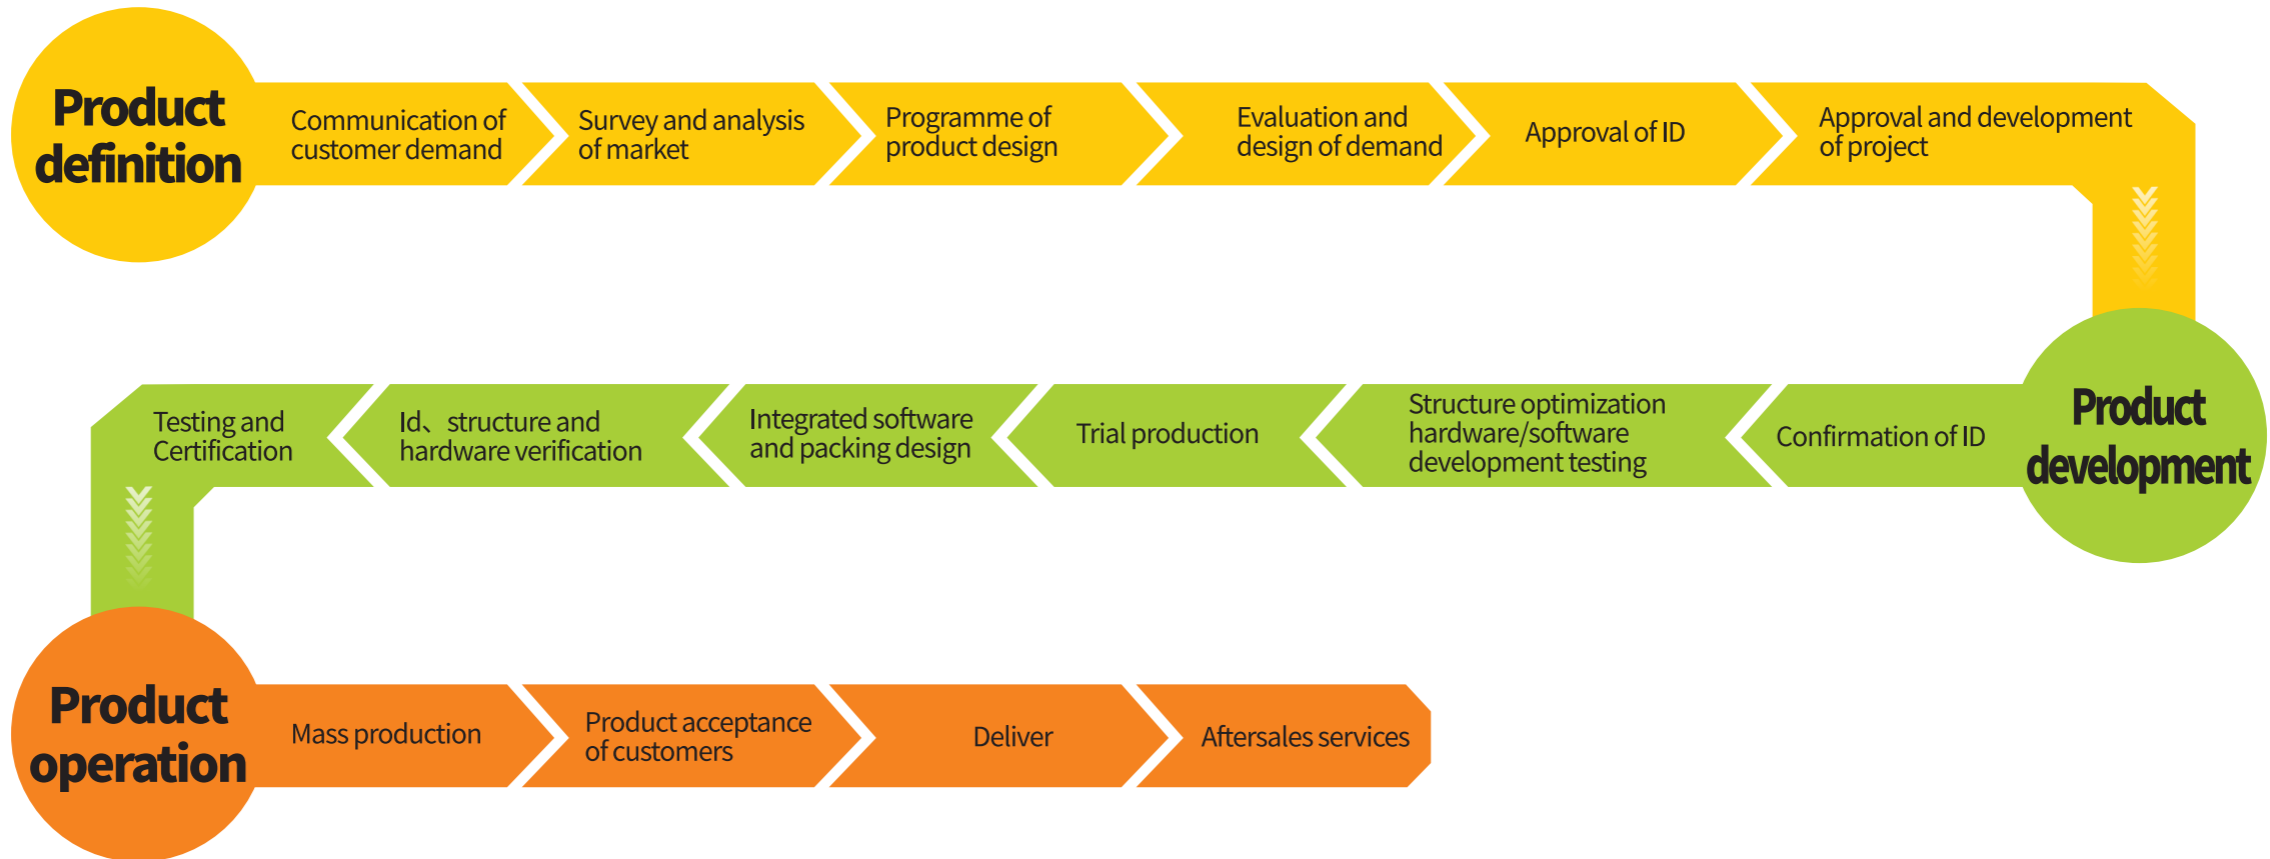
Product definition

Communication of customer demand

Survey and analysis of market

Programme of product design

Evaluation and design of demand

Approval of ID

Approval and development of project

Product development

Confirmation of ID

Structure optimization hardware/software development testing

Trial production

Integrated software and packing design

Id、structure and hardware verification

Testing and Certification

Product operation

Mass production

Product acceptance of customers

Deliver

Aftersales services